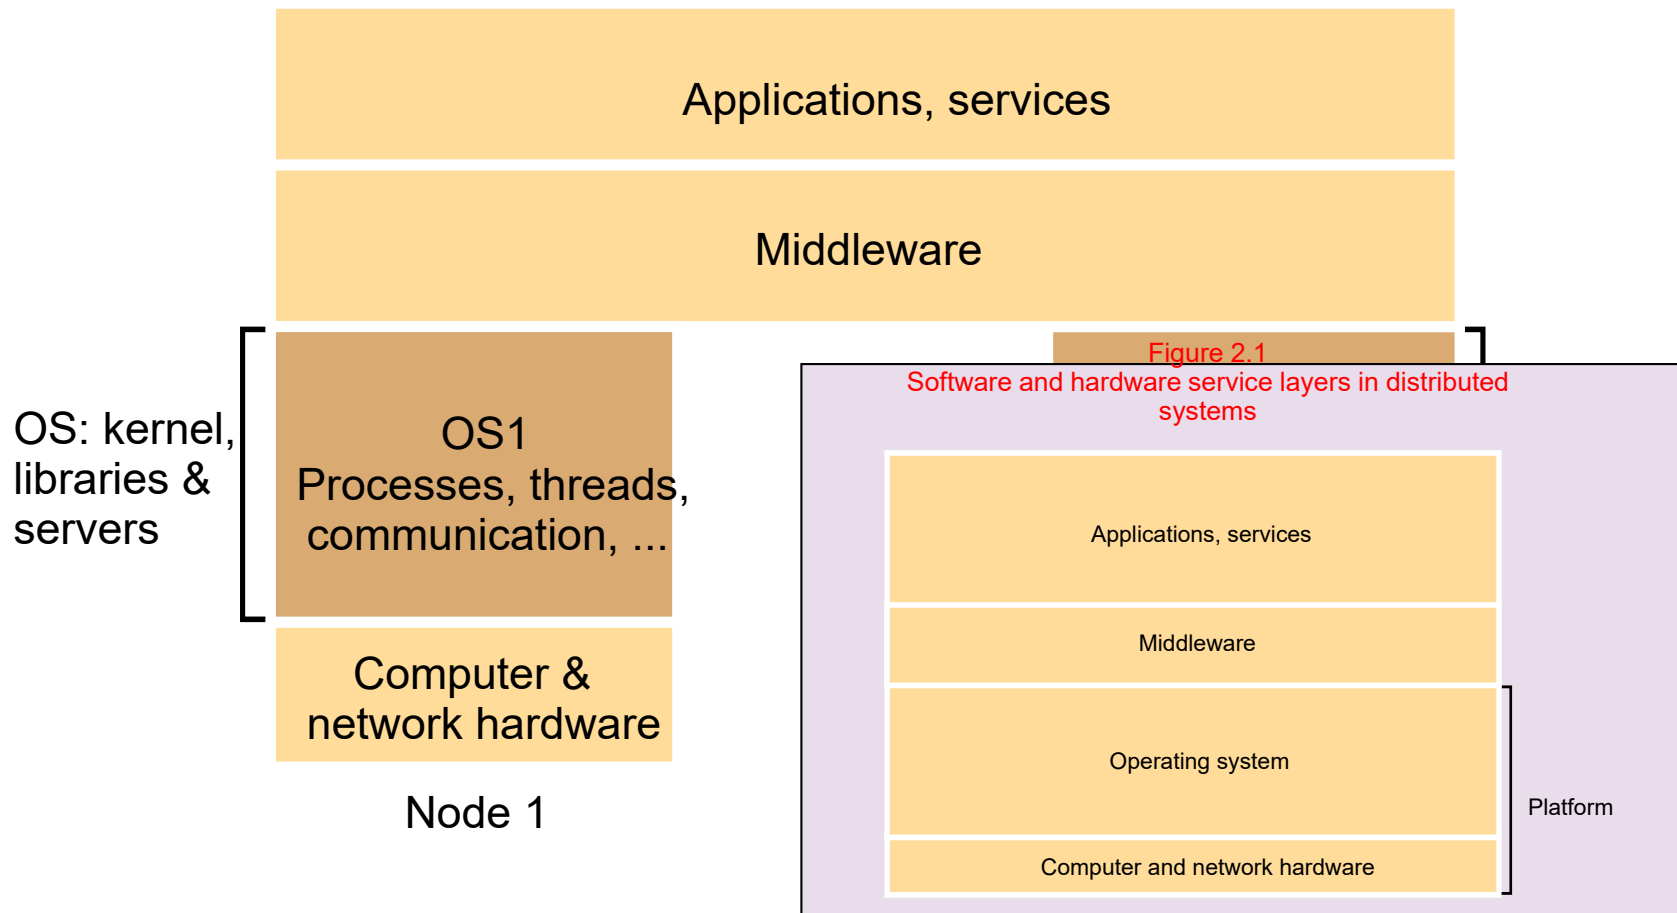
Applications, services

Middleware

OS: kernel, libraries & servers

OS1
Processes, threads, communication, ...

Computer & network hardware

Node 1

Figure 2.1
Software and hardware service layers in distributed systems

Applications, services

Middleware

Operating system

Computer and network hardware

Platform